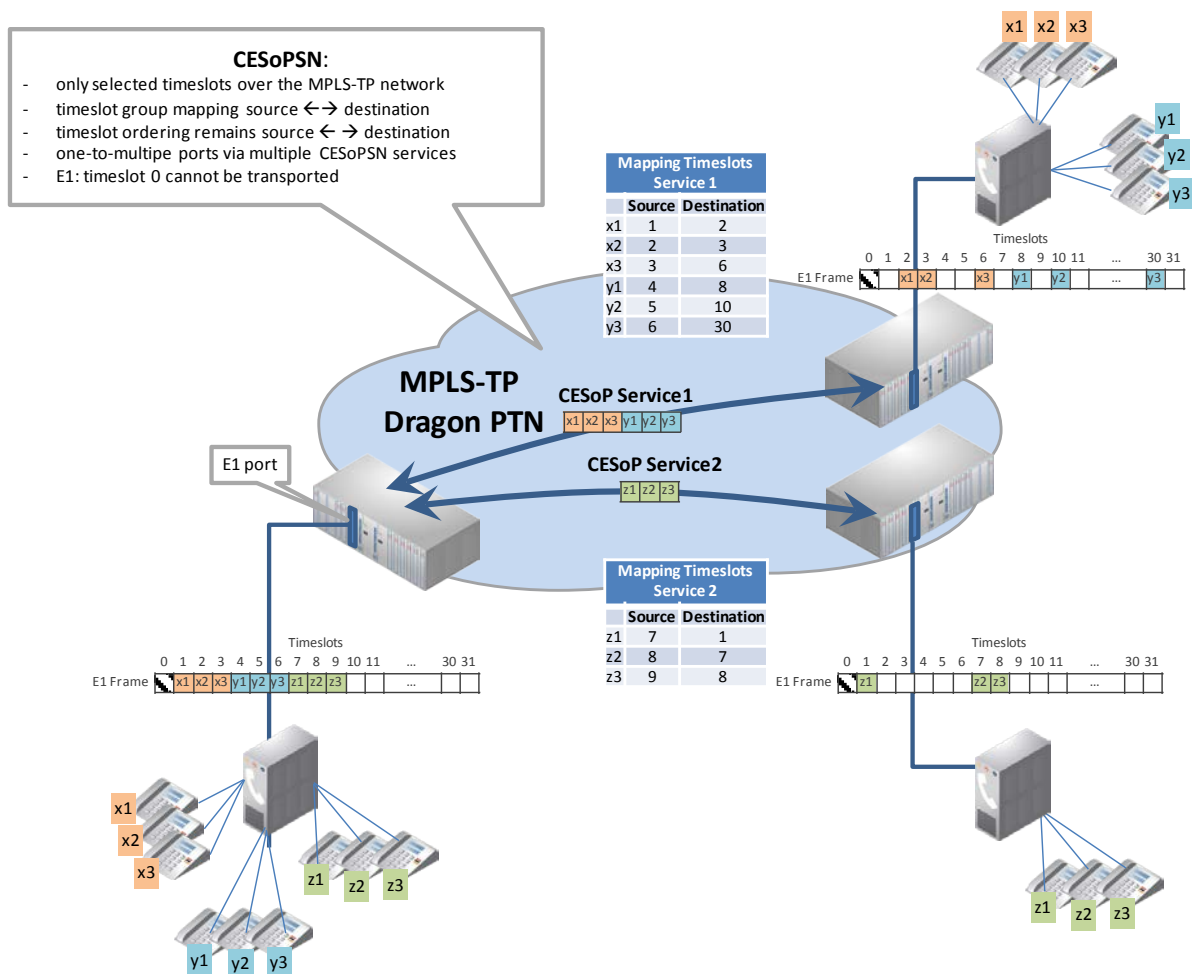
**CESoPSN**:
- only selected timeslots over the MPLS-TP network
- timeslot group mapping source ←→ destination
- timeslot ordering remains source ← → destination
- one-to-multipe ports via multiple CESoPSN services
- E1: timeslot 0 cannot be transported

x1 x2 x3
y1
y2
y3

Mapping Timeslots Service 1

| | Source | Destination |
|---|---|---|
| x1 | 1 | 2 |
| x2 | 2 | 3 |
| x3 | 3 | 6 |
| y1 | 4 | 8 |
| y2 | 5 | 10 |
| y3 | 6 | 30 |

Timeslots
0 1 2 3 4 5 6 7 8 9 10 11 ... 30 31
E1 Frame x1 x2 x3 y1 y2 ... y3

MPLS-TP
Dragon PTN

CESoP Service1
x1 x2 x3 y1 y2 y3

E1 port

CESoP Service2
z1 z2 z3

Mapping Timeslots Service 2

| | Source | Destination |
|---|---|---|
| z1 | 7 | 1 |
| z2 | 8 | 7 |
| z3 | 9 | 8 |

Timeslots
0 1 2 3 4 5 6 7 8 9 10 11 ... 30 31
E1 Frame x1 x2 x3 y1 y2 y3 z1 z2 z3 ...

Timeslots
0 1 2 3 4 5 6 7 8 9 10 11 ... 30 31
E1 Frame z1 z2 z3 ...

x1
x2
x3
z1 z2 z3
y1 y2 y3

z1 z2 z3